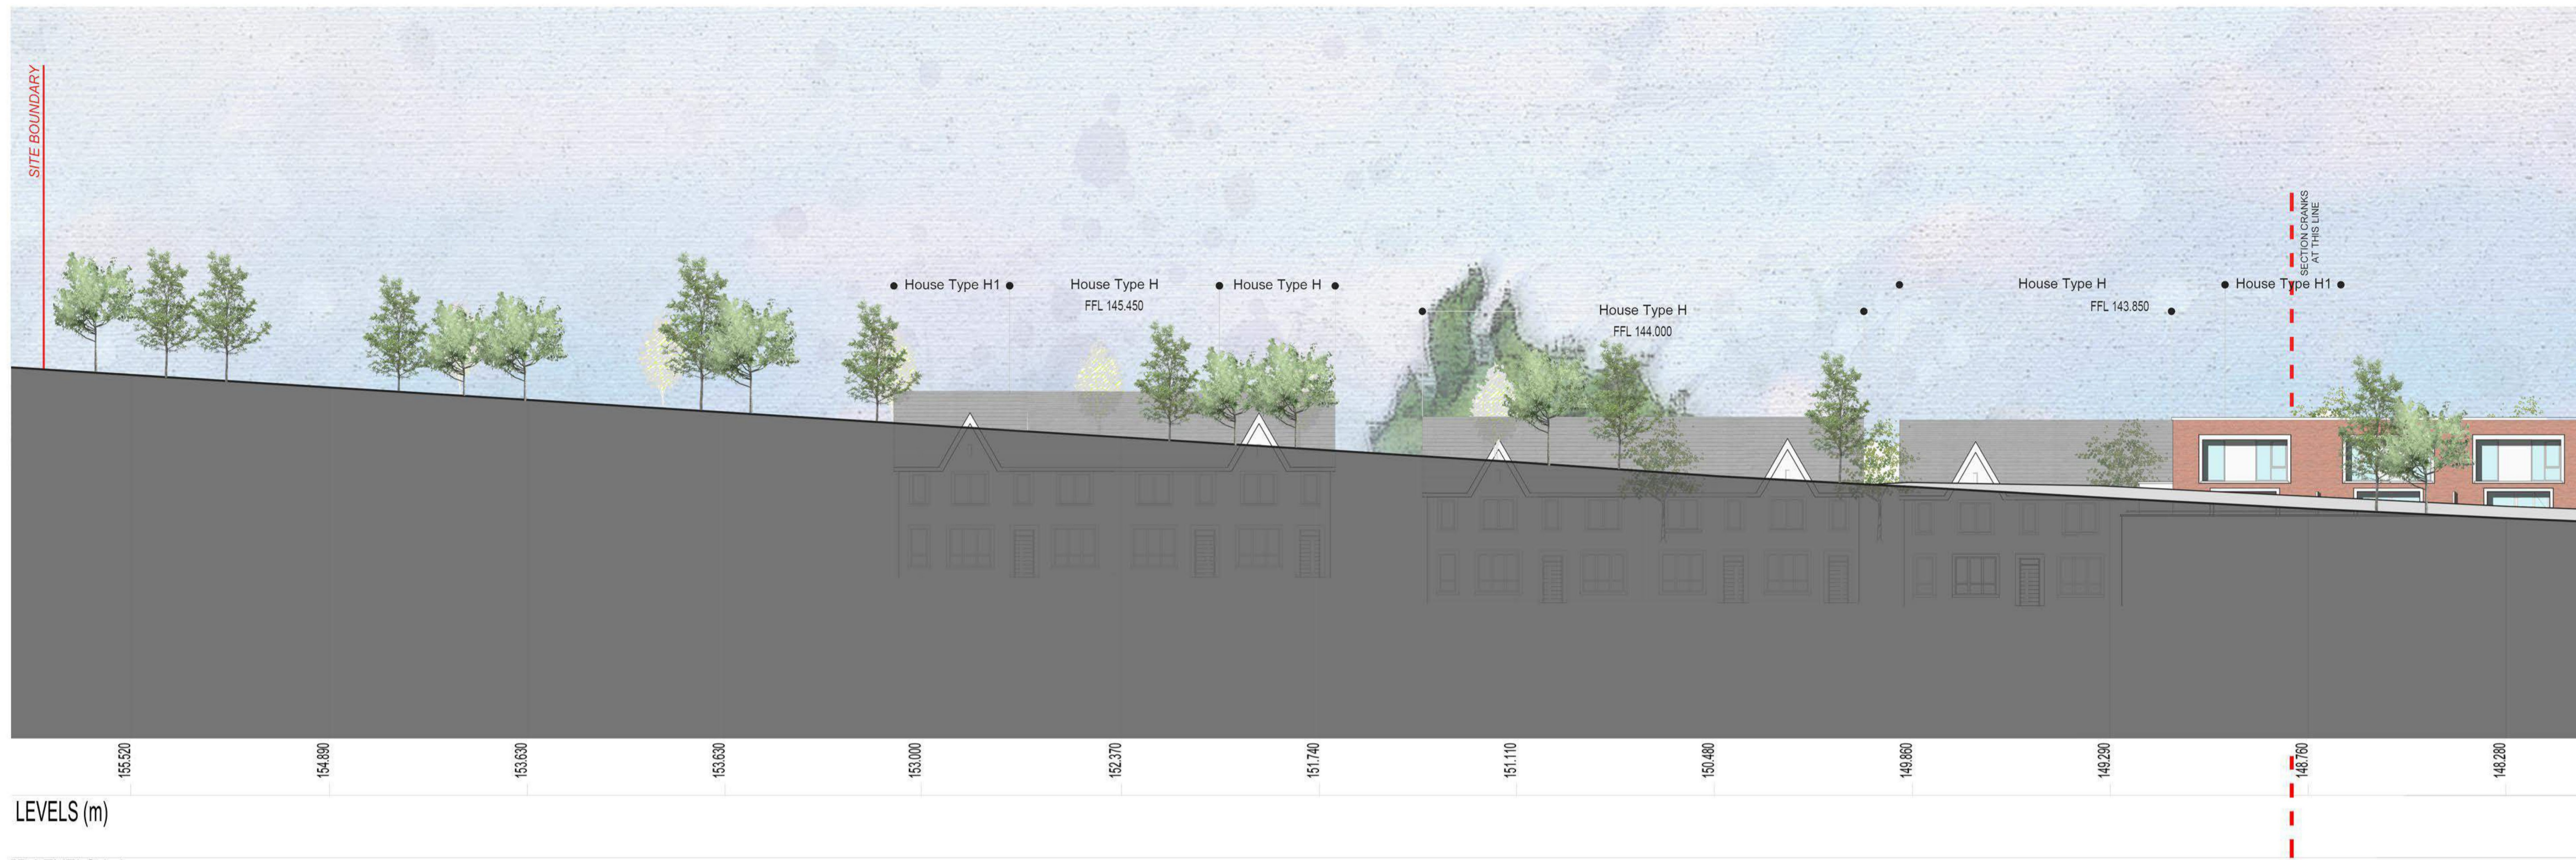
SITE BOUNDARY

SECTION CRANKS AT THIS LINE

House Type H1

House Type H
FFL 145.450

House Type H

House Type H
FFL 144.000

House Type H
FFL 143.850

House Type H1

155.520
154.890
153.630
153.630
153.000
152.370
151.740
151.110
150.480
149.860
149.290
148.760
148.280

LEVELS (m)